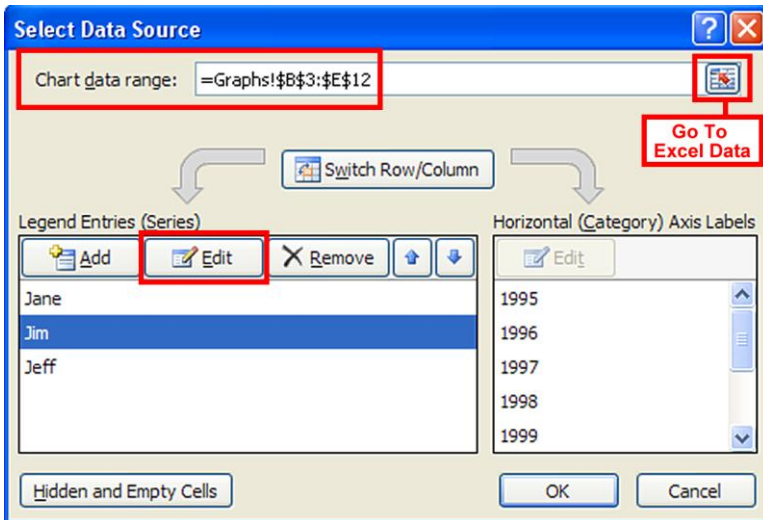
Select Data Source

Chart data range: =Graphs!$B$3:$E$12

Go To Excel Data

Switch Row/Column

Legend Entries (Series)

Add Edit Remove

Jane
Jim
Jeff

Horizontal (Category) Axis Labels

Edit

1995
1996
1997
1998
1999

Hidden and Empty Cells

OK Cancel